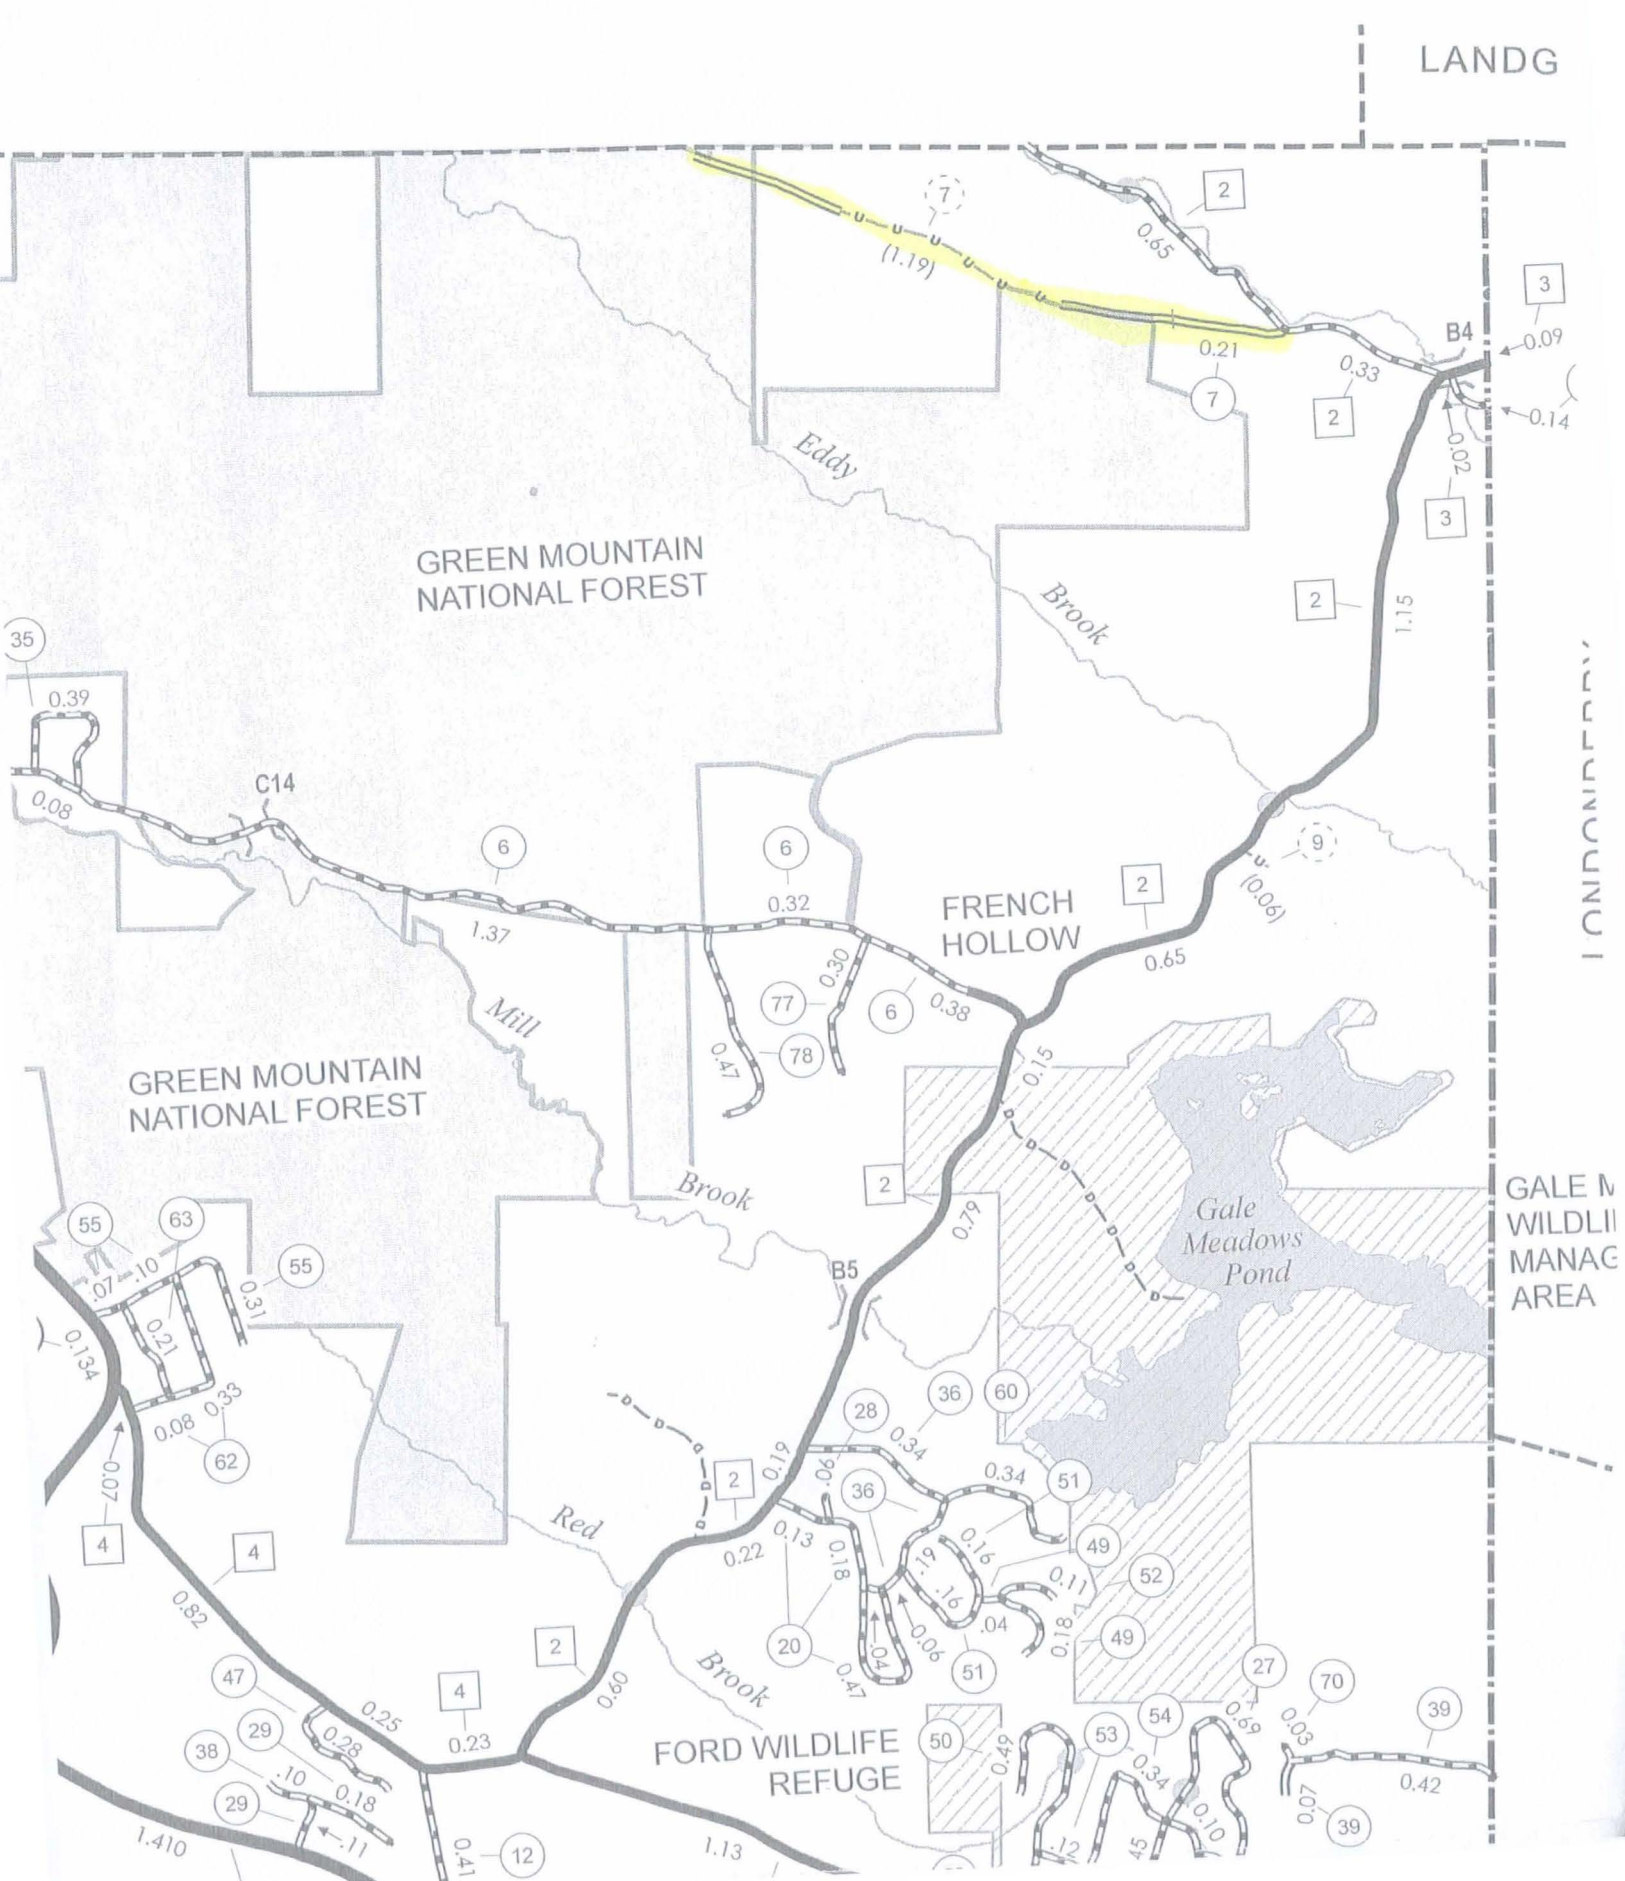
LANDG

2

7

0.65

(1.19)

3

0.09

B4

0.21

0.33

7

2

0.14

0.02

3

Eddy

GREEN MOUNTAIN
NATIONAL FOREST

Brook

2

1.15

LONDONDERRY

35

0.39

0.08

C14

6

6

0.32

9

(0.06)

FRENCH
HOLLOW

2

1.37

0.65

0.30

77

6

0.38

Mill

0.47

78

0.15

GREEN MOUNTAIN
NATIONAL FOREST

2

Brook

Gale
Meadows
Pond

GALE M
WILDLI
MANAG
AREA

55

63

55

.07

.10

0.31

B5

0.79

0.21

0.134

0.33

0.08

62

36

60

28

0.34

0.07

0.19

.06

0.34

51

Red

2

4

4

36

0.22

0.13

0.18

.19

0.16

49

.16

0.11

52

0.82

20

.04

0.06

.04

0.18

49

0.47

51

Brook

2

47

0.60

27

70

4

0.25

0.69

0.03

39

29

0.28

0.23

FORD WILDLIFE
REFUGE

50

53

54

38

.10

0.18

0.49

0.34

0.42

29

.11

0.10

0.07

39

1.410

0.41

12

1.13

.12

45